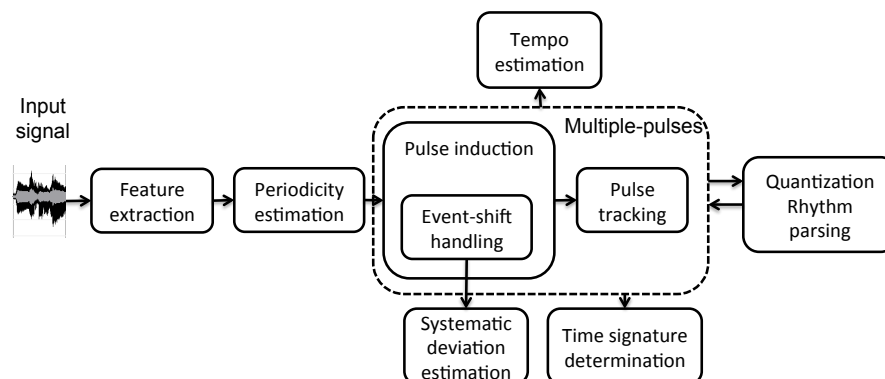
Tempo estimation

Input signal

Multiple-pulses

Pulse induction

Feature extraction

Periodicity estimation

Event-shift handling

Pulse tracking

Quantization Rhythm parsing

Systematic deviation estimation

Time signature determination